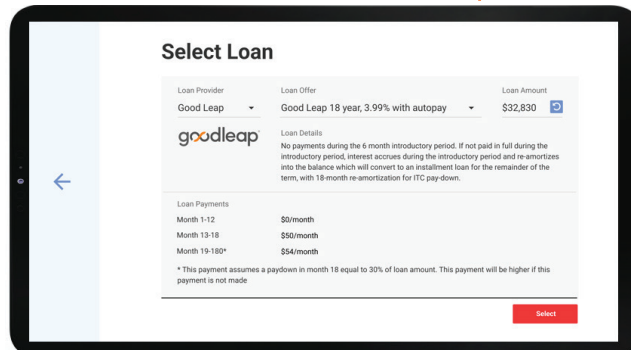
Select Loan

Loan Provider
Good Leap

Loan Offer
Good Leap 18 year, 3.99% with autopay

Loan Amount
$32,830

goodleap

Loan Details
No payments during the 6 month introductory period. If not paid in full during the introductory period, interest accrues during the introductory period and re-amortizes into the balance which will convert to an installment loan for the remainder of the term, with 18-month re-amortization for ITC pay-down.

Loan Payments

| | |
|---|---|
| Month 1-12 | $0/month |
| Month 13-18 | $50/month |
| Month 19-180* | $54/month |

* This payment assumes a paydown in month 18 equal to 30% of loan amount. This payment will be higher if this payment is not made

Select